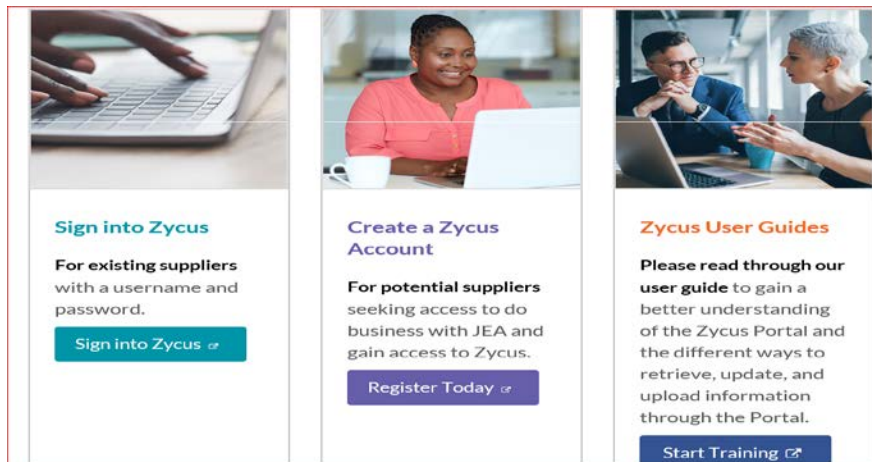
Sign into Zycus

**For existing suppliers** with a username and password.

Sign into Zycus

Create a Zycus Account

**For potential suppliers** seeking access to do business with JEA and gain access to Zycus.

Register Today

Zycus User Guides

**Please read through our user guide** to gain a better understanding of the Zycus Portal and the different ways to retrieve, update, and upload information through the Portal.

Start Training